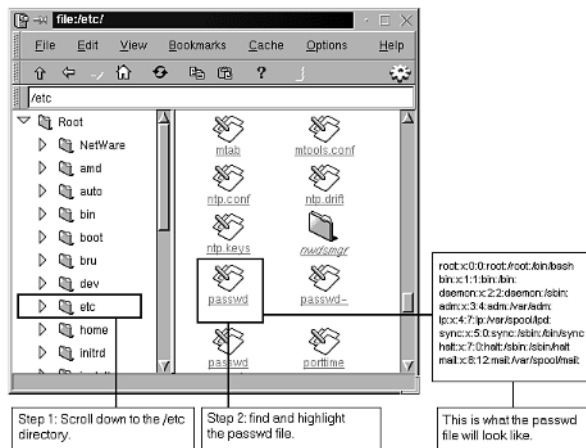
file:/etc/

File Edit View Bookmarks Cache Options Help

/etc

Root
NetWare
amd
auto
bin
boot
bru
dev
etc
home
initrd

mtab
mtools.conf
ntp.conf
ntp.drift
ntp.keys
nwdsmgr
passwd
passwd-
passwd
porttime

root:x:0:0:root:/root:/bin/bash
bin:x:1:1:bin:/bin:
daemon:x:2:2:daemon:/sbin:
adm:x:3:4:adm:/var/adm:
lp:x:4:7:lp:/var/spool/lpd:
sync:x:5:0:sync:/sbin:/bin/sync
halt:x:7:0:halt:/sbin:/sbin/halt
mail:x:8:12:mail:/var/spool/mail:

Step 1: Scroll down to the /etc directory.

Step 2: find and highlight the passwd file.

This is what the passwd file will look like.